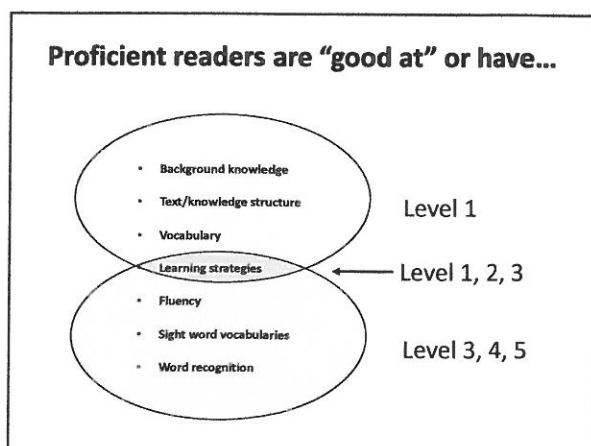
Proficient readers are "good at" or have...

- Background knowledge
- Text/knowledge structure
- Vocabulary

Level 1

Learning strategies

Level 1, 2, 3

- Fluency
- Sight word vocabularies
- Word recognition

Level 3, 4, 5